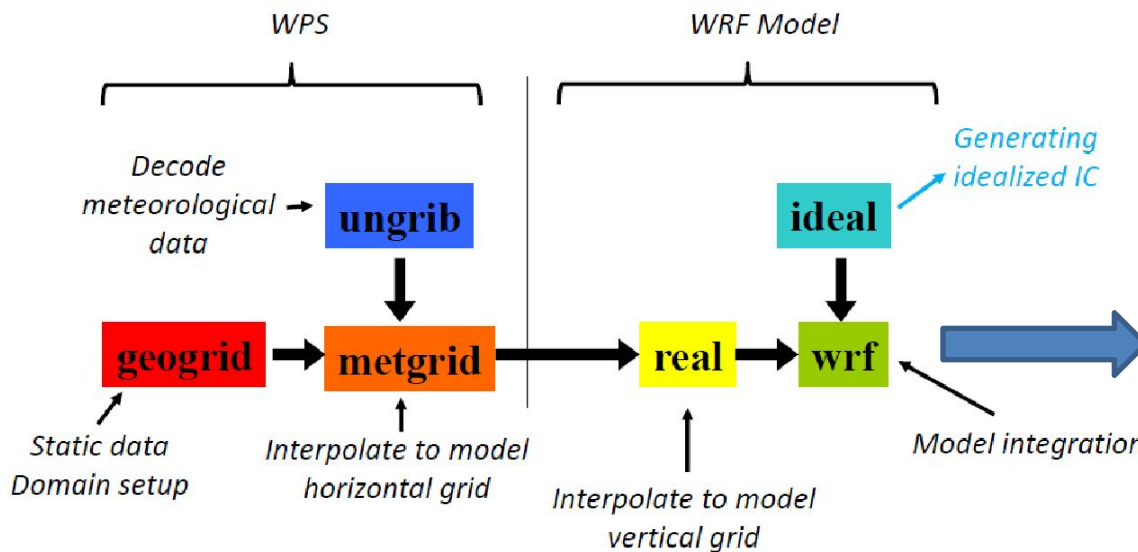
WPS

WRF Model

Decode meteorological data

ungrib

Generating idealized IC

ideal

geogrid

metgrid

real

wrf

Static data Domain setup

Interpolate to model horizontal grid

Interpolate to model vertical grid

Model integration